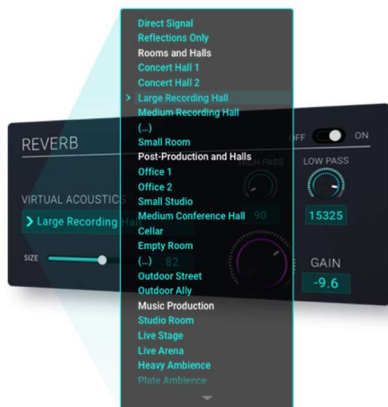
Direct Signal
Reflections Only
Rooms and Halls
Concert Hall 1
Concert Hall 2
› Large Recording Hall
Medium Recording Hall
(...)
Small Room
Post-Production and Halls
Office 1
Office 2
Small Studio
Medium Conference Hall
Cellar
Empty Room
(...)
Outdoor Street
Outdoor Ally
Music Production
Studio Room
Live Stage
Live Arena
Heavy Ambience
Plate Ambience

REVERB
VIRTUAL ACOUSTICS
› Large Recording Ha
SIZE
H PASS
90
82
OFF ON
LOW PASS
15325
GAIN
-9.6